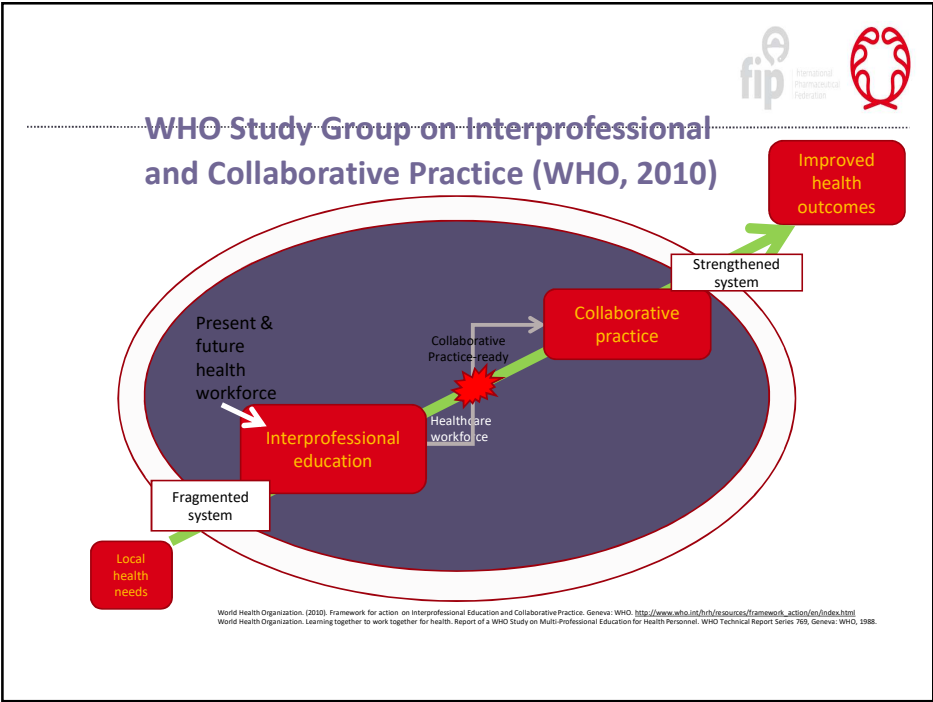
fip International Pharmaceutical Federation

WHO Study Group on Interprofessional and Collaborative Practice (WHO, 2010)

Improved health outcomes

Strengthened system

Collaborative practice

Collaborative Practice-ready

Present & future health workforce

Healthcare workforce

Interprofessional education

Fragmented system

Local health needs

World Health Organization. (2010). Framework for action on Interprofessional Education and Collaborative Practice. Geneva: WHO. http://www.who.int/hrh/resources/framework_action/en/index.html
World Health Organization. Learning together to work together for health. Report of a WHO Study on Multi-Professional Education for Health Personnel. WHO Technical Report Series 769, Geneva: WHO, 1988.